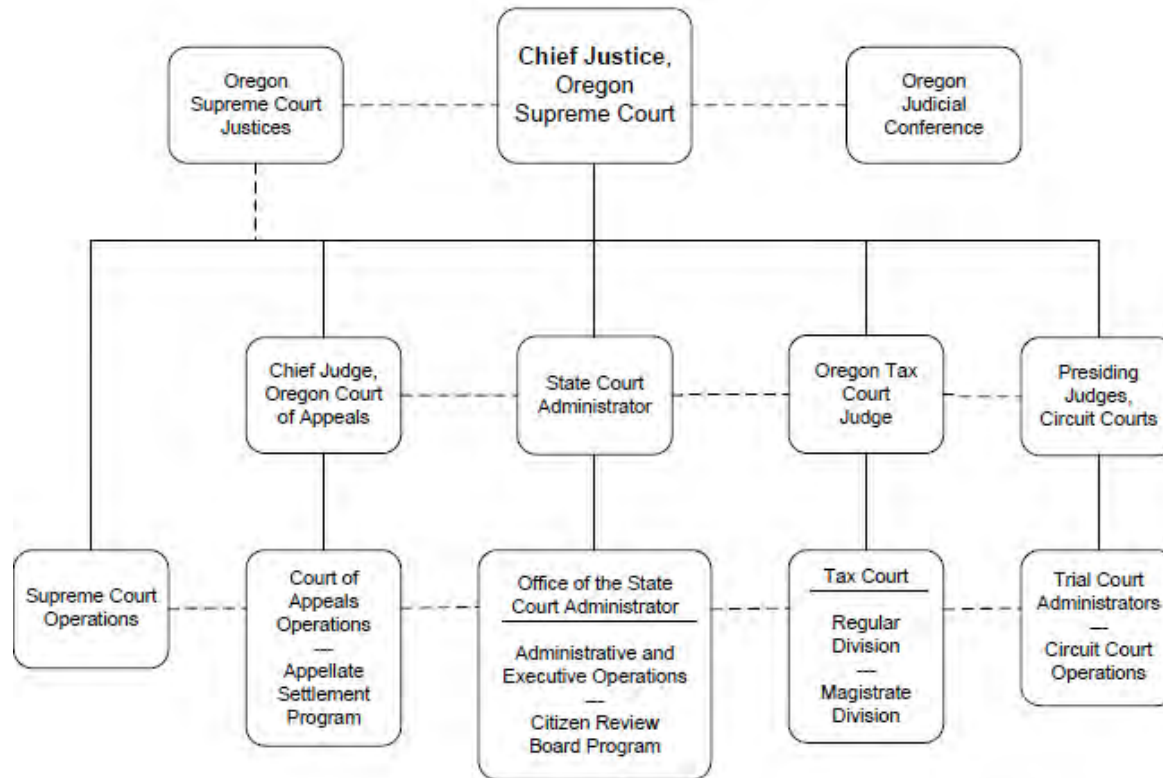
Oregon Supreme Court Justices

Chief Justice, Oregon Supreme Court

Oregon Judicial Conference

Chief Judge, Oregon Court of Appeals

State Court Administrator

Oregon Tax Court Judge

Presiding Judges, Circuit Courts

Supreme Court Operations

Court of Appeals Operations
—
Appellate Settlement Program

Office of the State Court Administrator

Administrative and Executive Operations
—
Citizen Review Board Program

Tax Court

Regular Division
—
Magistrate Division

Trial Court Administrators
—
Circuit Court Operations